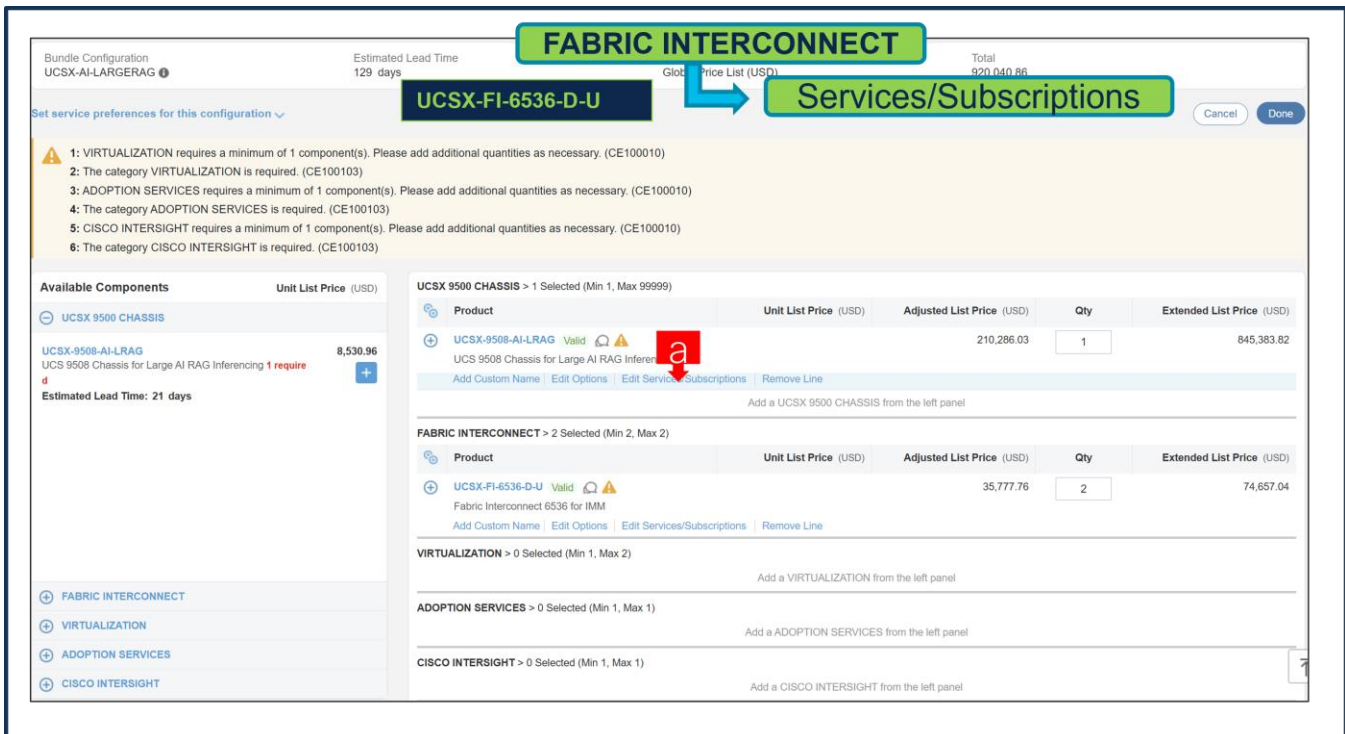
Bundle Configuration
UCSX-AI-LARGERAG

Estimated Lead Time
129 days

FABRIC INTERCONNECT

Glob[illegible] Price List (USD)

Total
920,040.86

UCSX-FI-6536-D-U

Services/Subscriptions

Set service preferences for this configuration

Cancel
Done

1: VIRTUALIZATION requires a minimum of 1 component(s). Please add additional quantities as necessary. (CE100010)
2: The category VIRTUALIZATION is required. (CE100103)
3: ADOPTION SERVICES requires a minimum of 1 component(s). Please add additional quantities as necessary. (CE100010)
4: The category ADOPTION SERVICES is required. (CE100103)
5: CISCO INTERSIGHT requires a minimum of 1 component(s). Please add additional quantities as necessary. (CE100010)
6: The category CISCO INTERSIGHT is required. (CE100103)

Available Components
Unit List Price (USD)

UCSX 9500 CHASSIS

UCSX-9508-AI-LRAG
UCS 9508 Chassis for Large AI RAG Inferencing 1 required
8,530.96
Estimated Lead Time: 21 days

FABRIC INTERCONNECT
VIRTUALIZATION
ADOPTION SERVICES
CISCO INTERSIGHT

UCSX 9500 CHASSIS > 1 Selected (Min 1, Max 99999)

| Product | Unit List Price (USD) | Adjusted List Price (USD) | Qty | Extended List Price (USD) |
|---|---|---|---|---|
| UCSX-9508-AI-LRAG Valid<br>UCS 9508 Chassis for Large AI RAG Inferen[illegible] | | 210,286.03 | 1 | 845,383.82 |

a

Add Custom Name | Edit Options | Edit Services/Subscriptions | Remove Line
Add a UCSX 9500 CHASSIS from the left panel

FABRIC INTERCONNECT > 2 Selected (Min 2, Max 2)

| Product | Unit List Price (USD) | Adjusted List Price (USD) | Qty | Extended List Price (USD) |
|---|---|---|---|---|
| UCSX-FI-6536-D-U Valid<br>Fabric Interconnect 6536 for IMM | | 35,777.76 | 2 | 74,657.04 |

Add Custom Name | Edit Options | Edit Services/Subscriptions | Remove Line

VIRTUALIZATION > 0 Selected (Min 1, Max 2)
Add a VIRTUALIZATION from the left panel

ADOPTION SERVICES > 0 Selected (Min 1, Max 1)
Add a ADOPTION SERVICES from the left panel

CISCO INTERSIGHT > 0 Selected (Min 1, Max 1)
Add a CISCO INTERSIGHT from the left panel